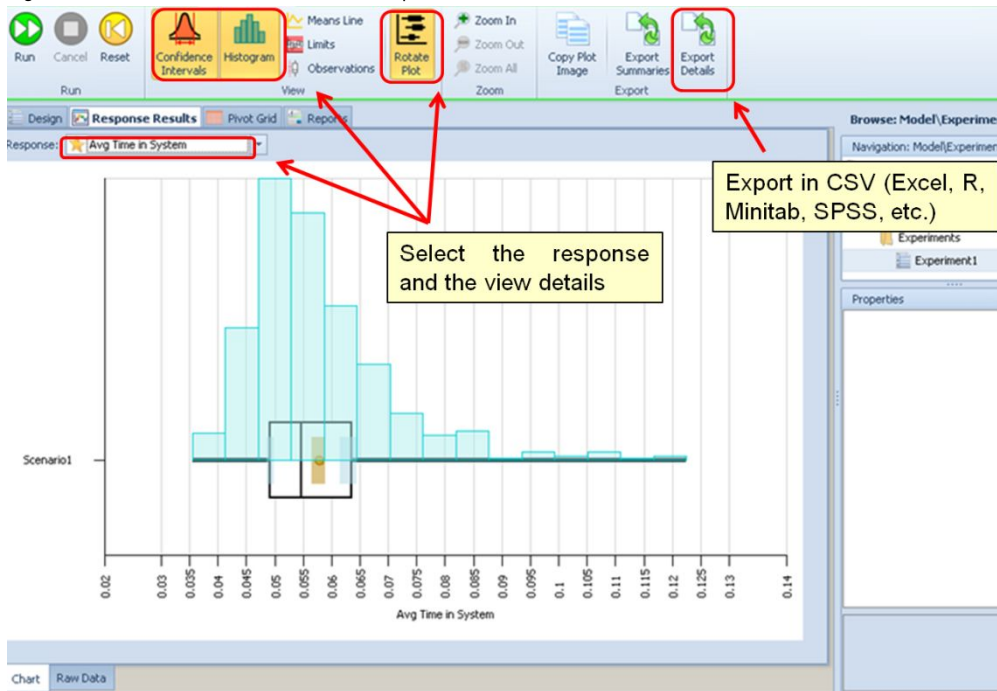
Run
Cancel
Reset
Run
Confidence Intervals
Histogram
Means Line
Limits
Observations
View
Rotate Plot
Zoom In
Zoom Out
Zoom All
Zoom
Copy Plot Image
Export Summaries
Export Details
Export

Design
Response Results
Pivot Grid
Reports

Response: Avg Time in System

Browse: Model\Experime
Navigation: Model\Experimen
Experiments
Experiment1
Properties

Export in CSV (Excel, R, Minitab, SPSS, etc.)

Select the response and the view details

Scenario1

0.02
0.03
0.035
0.04
0.045
0.05
0.055
0.06
0.065
0.07
0.075
0.08
0.085
0.09
0.095
0.1
0.105
0.11
0.115
0.12
0.125
0.13
0.14

Avg Time in System

Chart
Raw Data